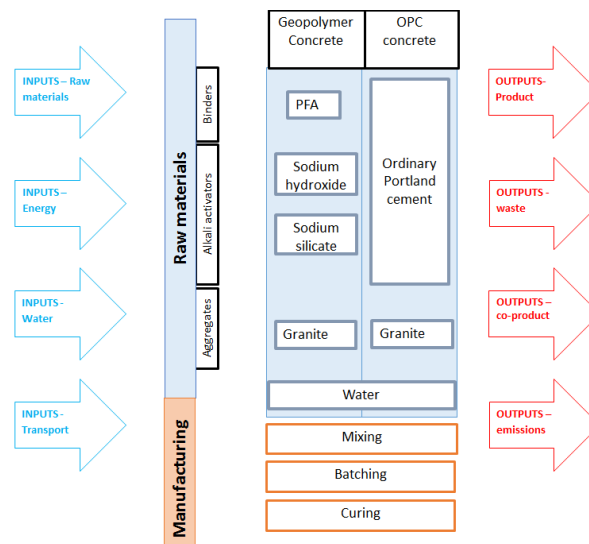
INPUTS – Raw materials

INPUTS – Energy

INPUTS - Water

INPUTS - Transport

Raw materials

Binders

Alkali activators

Aggregates

Manufacturing

Geopolymer Concrete

OPC concrete

PFA

Sodium hydroxide

Sodium silicate

Granite

Ordinary Portland cement

Granite

Water

Mixing

Batching

Curing

OUTPUTS-Product

OUTPUTS - waste

OUTPUTS – co-product

OUTPUTS – emissions